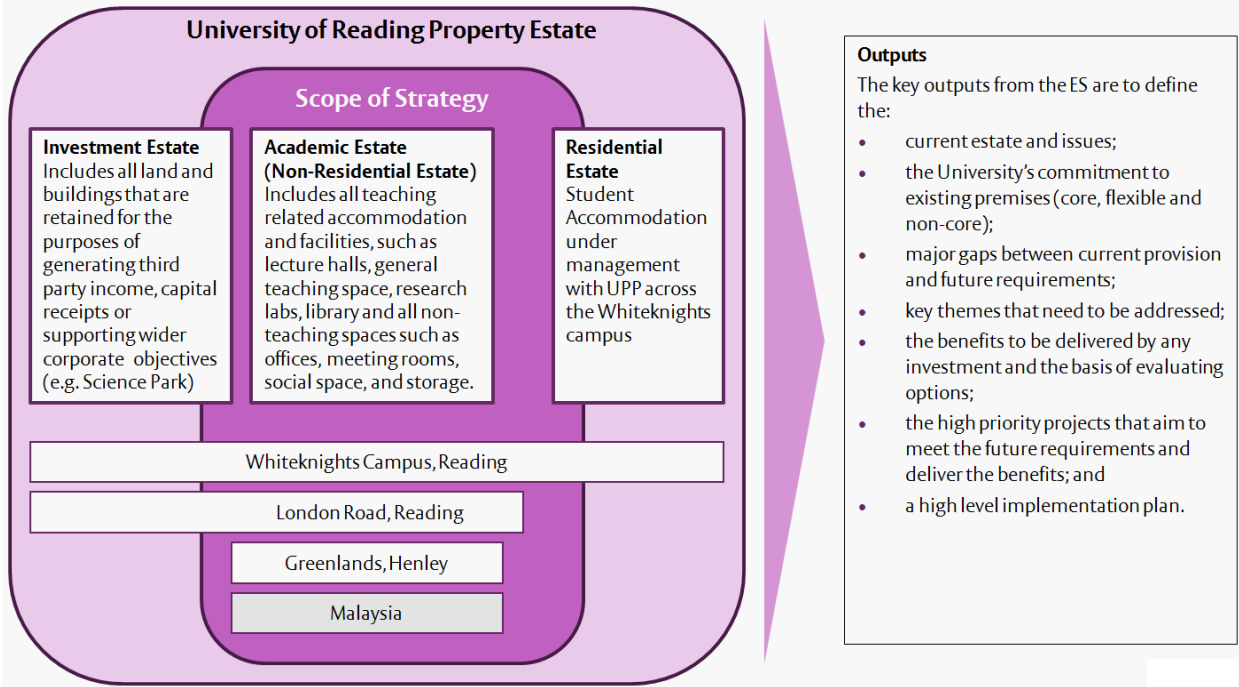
University of Reading Property Estate

Scope of Strategy

Investment Estate
Includes all land and buildings that are retained for the purposes of generating third party income, capital receipts or supporting wider corporate objectives (e.g. Science Park)

Academic Estate (Non-Residential Estate)
Includes all teaching related accommodation and facilities, such as lecture halls, general teaching space, research labs, library and all non-teaching spaces such as offices, meeting rooms, social space, and storage.

Residential Estate
Student Accommodation under management with UPP across the Whiteknights campus

Whiteknights Campus, Reading

London Road, Reading

Greenlands, Henley

Malaysia

Outputs
The key outputs from the ES are to define the:
- current estate and issues;
- the University's commitment to existing premises (core, flexible and non-core);
- major gaps between current provision and future requirements;
- key themes that need to be addressed;
- the benefits to be delivered by any investment and the basis of evaluating options;
- the high priority projects that aim to meet the future requirements and deliver the benefits; and
- a high level implementation plan.